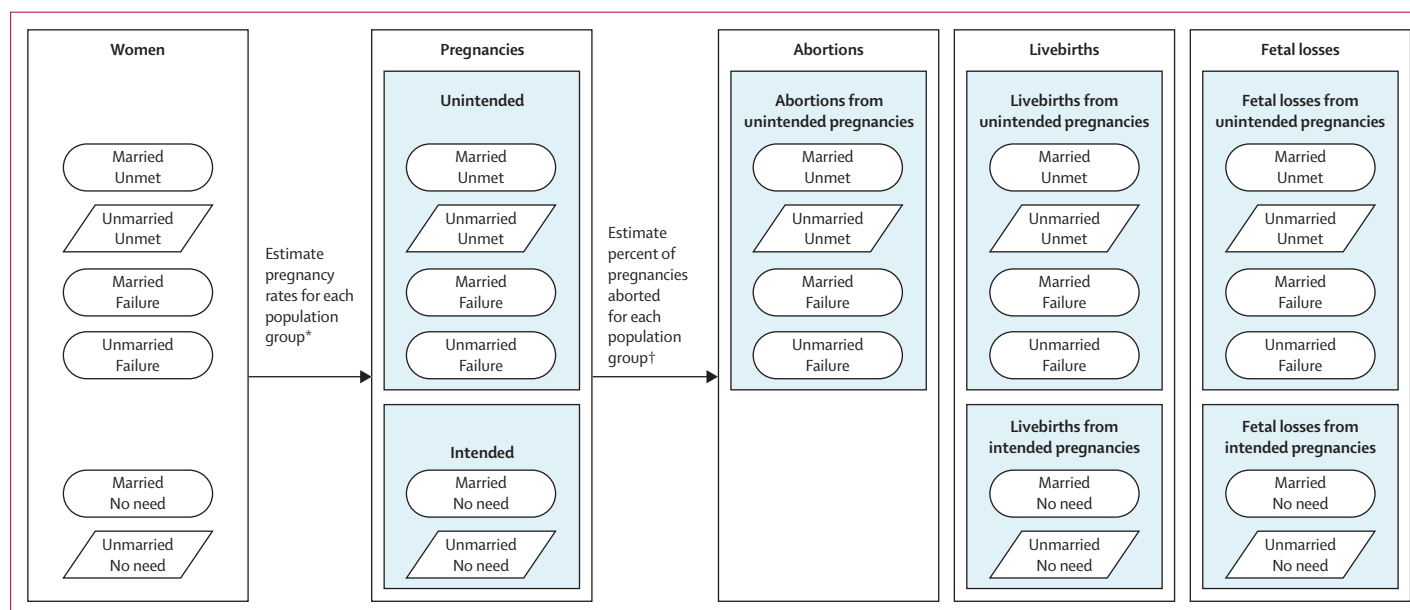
Women

Married Unmet

Unmarried Unmet

Married Failure

Unmarried Failure

Married No need

Unmarried No need

Estimate pregnancy rates for each population group*

Pregnancies

Unintended

Married Unmet

Unmarried Unmet

Married Failure

Unmarried Failure

Intended

Married No need

Unmarried No need

Estimate percent of pregnancies aborted for each population group†

Abortions

Abortions from unintended pregnancies

Married Unmet

Unmarried Unmet

Married Failure

Unmarried Failure

Livebirths

Livebirths from unintended pregnancies

Married Unmet

Unmarried Unmet

Married Failure

Unmarried Failure

Livebirths from intended pregnancies

Married No need

Unmarried No need

Fetal losses

Fetal losses from unintended pregnancies

Married Unmet

Unmarried Unmet

Married Failure

Unmarried Failure

Fetal losses from intended pregnancies

Married No need

Unmarried No need